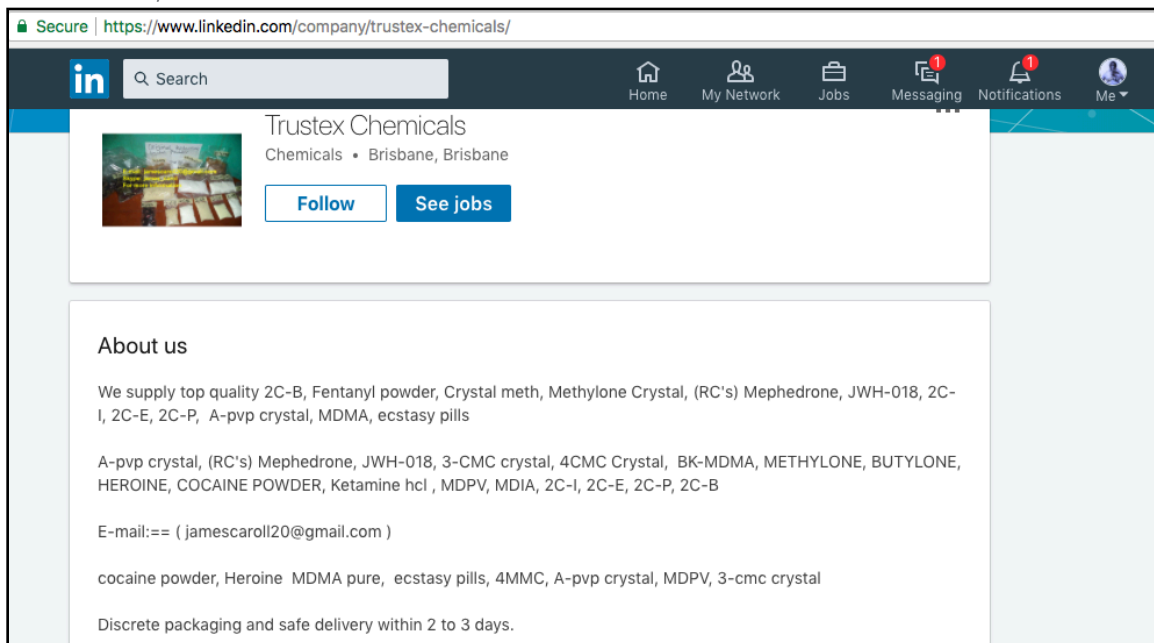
Secure | https://www.linkedin.com/company/trustex-chemicals/

in Search

Home My Network Jobs 1 Messaging 1 Notifications Me

Trustex Chemicals

Chemicals • Brisbane, Brisbane

Follow See jobs

About us

We supply top quality 2C-B, Fentanyl powder, Crystal meth, Methylone Crystal, (RC's) Mephedrone, JWH-018, 2C-I, 2C-E, 2C-P, A-pvp crystal, MDMA, ecstasy pills

A-pvp crystal, (RC's) Mephedrone, JWH-018, 3-CMC crystal, 4CMC Crystal, BK-MDMA, METHYLONE, BUTYLONE, HEROINE, COCAINE POWDER, Ketamine hcl , MDPV, MDIA, 2C-I, 2C-E, 2C-P, 2C-B

E-mail:== ( jamescaroll20@gmail.com )

cocaine powder, Heroine MDMA pure, ecstasy pills, 4MMC, A-pvp crystal, MDPV, 3-cmc crystal

Discrete packaging and safe delivery within 2 to 3 days.